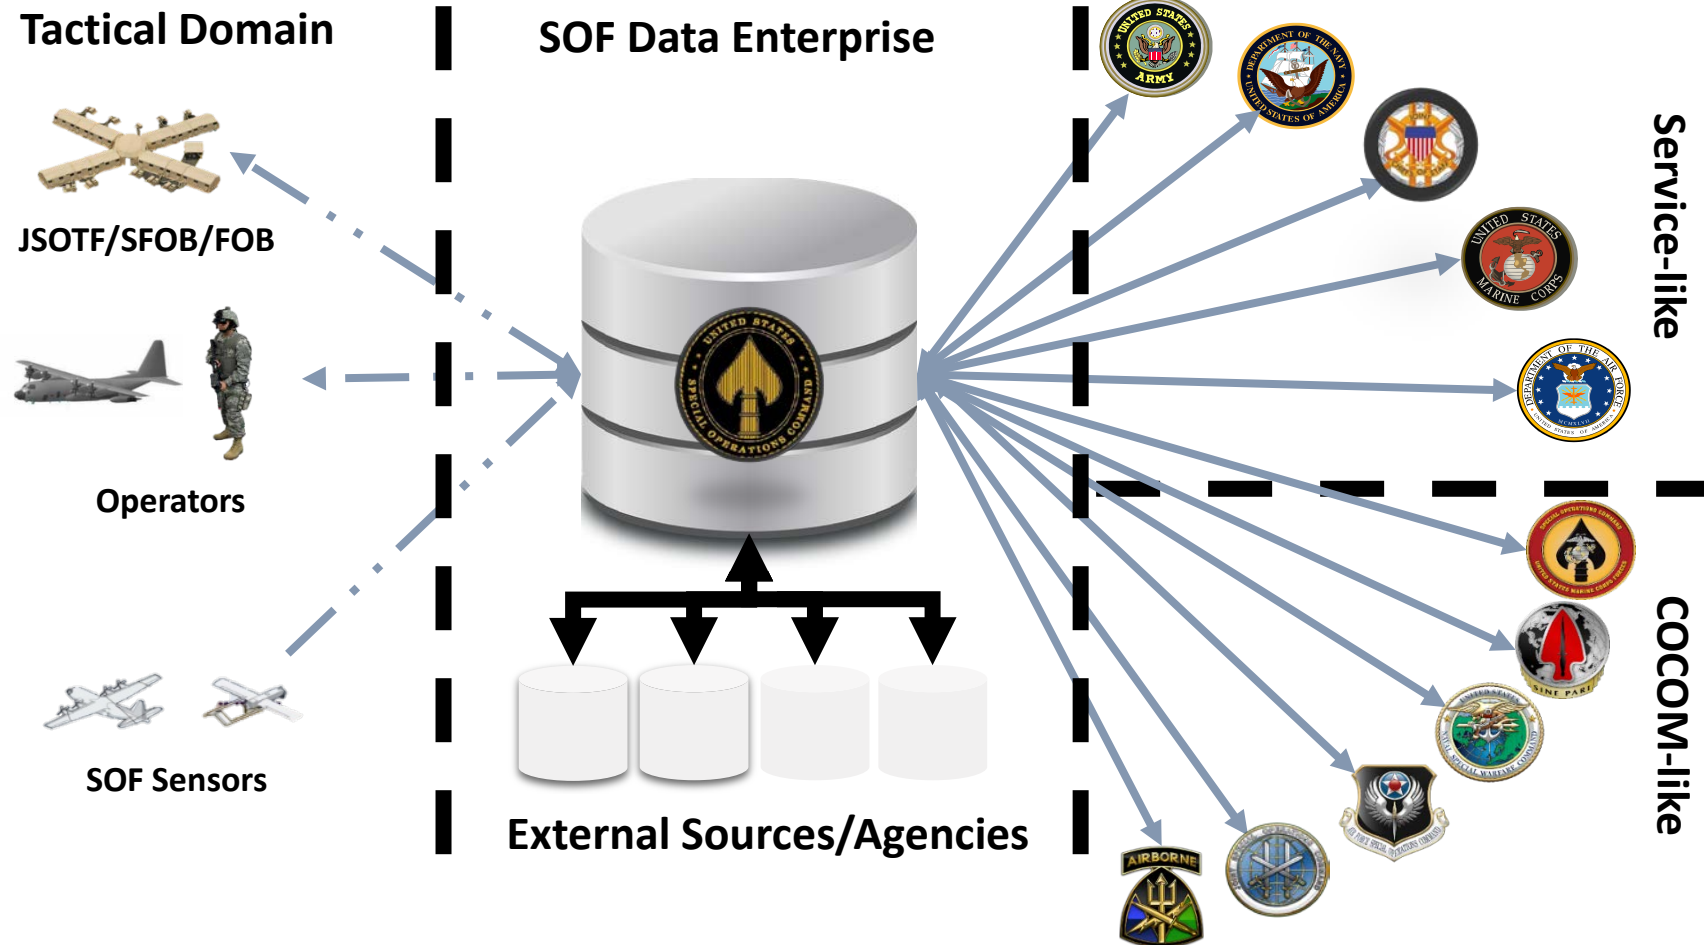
Tactical Domain

SOF Data Enterprise

JSOTF/SFOB/FOB

Operators

SOF Sensors

External Sources/Agencies

UNITED STATES ARMY

DEPARTMENT OF THE NAVY UNITED STATES OF AMERICA

UNITED STATES MARINE CORPS

DEPARTMENT OF THE AIR FORCE UNITED STATES OF AMERICA

UNITED STATES SPECIAL OPERATIONS COMMAND

Service-like

COCOM-like

AIRBORNE